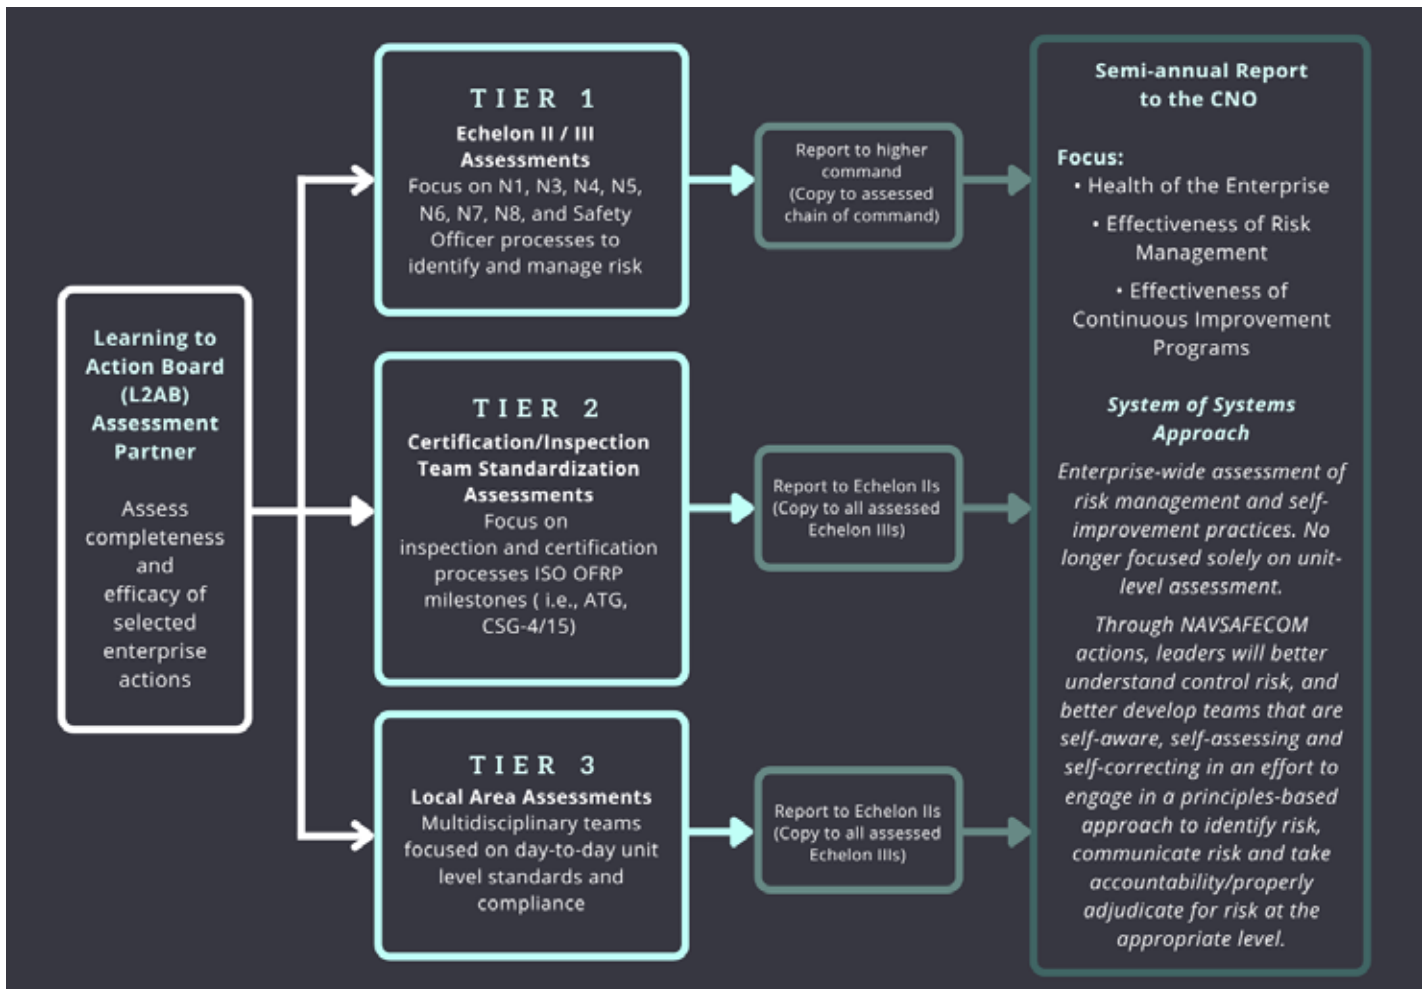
Learning to Action Board (L2AB) Assessment Partner

Assess completeness and efficacy of selected enterprise actions

TIER 1
Echelon II / III Assessments
Focus on N1, N3, N4, N5, N6, N7, N8, and Safety Officer processes to identify and manage risk

Report to higher command (Copy to assessed chain of command)

TIER 2
Certification/Inspection Team Standardization Assessments
Focus on inspection and certification processes ISO OFRP milestones ( i.e., ATG, CSG-4/15)

Report to Echelon IIs (Copy to all assessed Echelon IIIs)

TIER 3
Local Area Assessments
Multidisciplinary teams focused on day-to-day unit level standards and compliance

Report to Echelon IIs (Copy to all assessed Echelon IIIs)

Semi-annual Report to the CNO

Focus:
• Health of the Enterprise
• Effectiveness of Risk Management
• Effectiveness of Continuous Improvement Programs

System of Systems Approach

Enterprise-wide assessment of risk management and self-improvement practices. No longer focused solely on unit-level assessment.

Through NAVSAFECOM actions, leaders will better understand control risk, and better develop teams that are self-aware, self-assessing and self-correcting in an effort to engage in a principles-based approach to identify risk, communicate risk and take accountability/properly adjudicate for risk at the appropriate level.